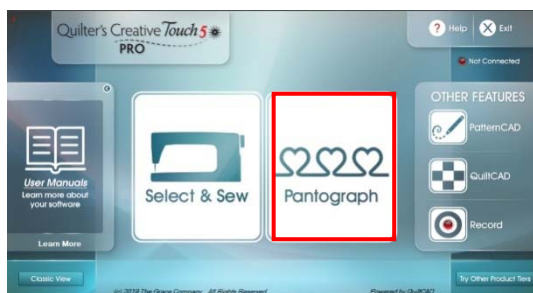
Quilter's Creative Touch 5
PRO

Help
Exit
Not Connected

User Manuals
Learn more about your software
Learn More

Select & Sew

Pantograph

OTHER FEATURES
PatternCAD
QuiltCAD
Record

Classic View
(c) 2018 The Grace Company. All Rights Reserved.
Powered by QuiltCAD
Try Other Product Tiers